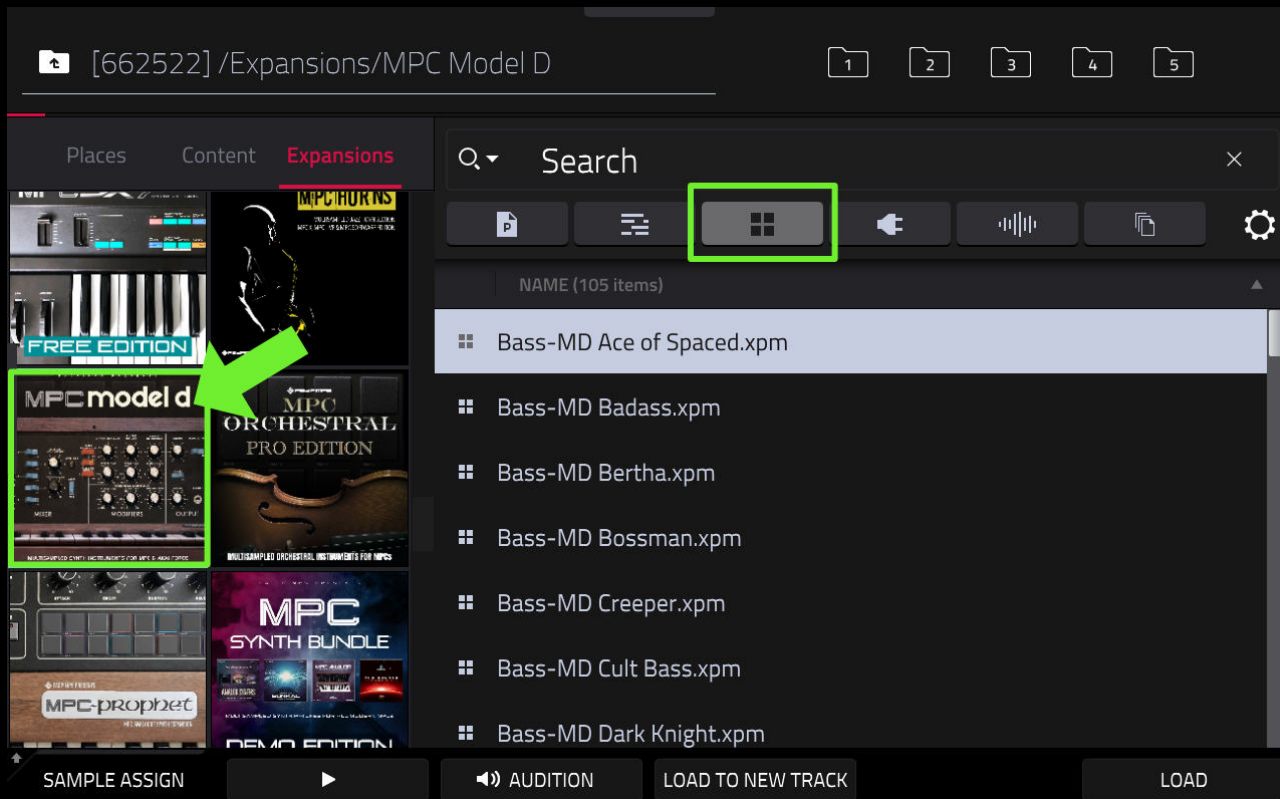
[662522] /Expansions/MPC Model D

1 2 3 4 5

Places Content Expansions

FREE EDITION

MPC HORNS

MPC model d

MPC ORCHESTRAL PRO EDITION

MULTISAMPLED ORCHESTRAL INSTRUMENTS FOR MPCS

MPC-prophet

MPC SYNTH BUNDLE

DEMO EDITION

Search

NAME (105 items)

Bass-MD Ace of Spaced.xpm

Bass-MD Badass.xpm

Bass-MD Bertha.xpm

Bass-MD Bossman.xpm

Bass-MD Creeper.xpm

Bass-MD Cult Bass.xpm

Bass-MD Dark Knight.xpm

SAMPLE ASSIGN

AUDITION

LOAD TO NEW TRACK

LOAD